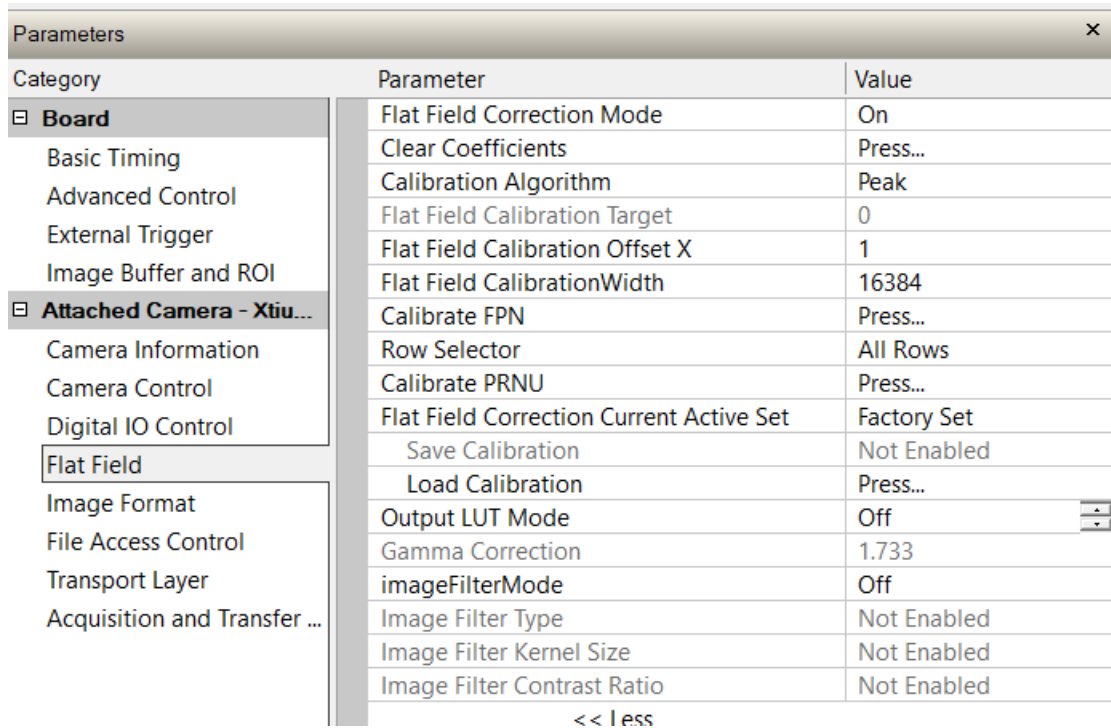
Parameters ×

Category

⊟ Board
Basic Timing
Advanced Control
External Trigger
Image Buffer and ROI
⊟ Attached Camera - Xtiu...
Camera Information
Camera Control
Digital IO Control
Flat Field
Image Format
File Access Control
Transport Layer
Acquisition and Transfer ...

| Parameter | Value |
|---|---|
| Flat Field Correction Mode | On |
| Clear Coefficients | Press... |
| Calibration Algorithm | Peak |
| Flat Field Calibration Target | 0 |
| Flat Field Calibration Offset X | 1 |
| Flat Field CalibrationWidth | 16384 |
| Calibrate FPN | Press... |
| Row Selector | All Rows |
| Calibrate PRNU | Press... |
| Flat Field Correction Current Active Set | Factory Set |
| Save Calibration | Not Enabled |
| Load Calibration | Press... |
| Output LUT Mode | Off |
| Gamma Correction | 1.733 |
| imageFilterMode | Off |
| Image Filter Type | Not Enabled |
| Image Filter Kernel Size | Not Enabled |
| Image Filter Contrast Ratio | Not Enabled |

<< Less